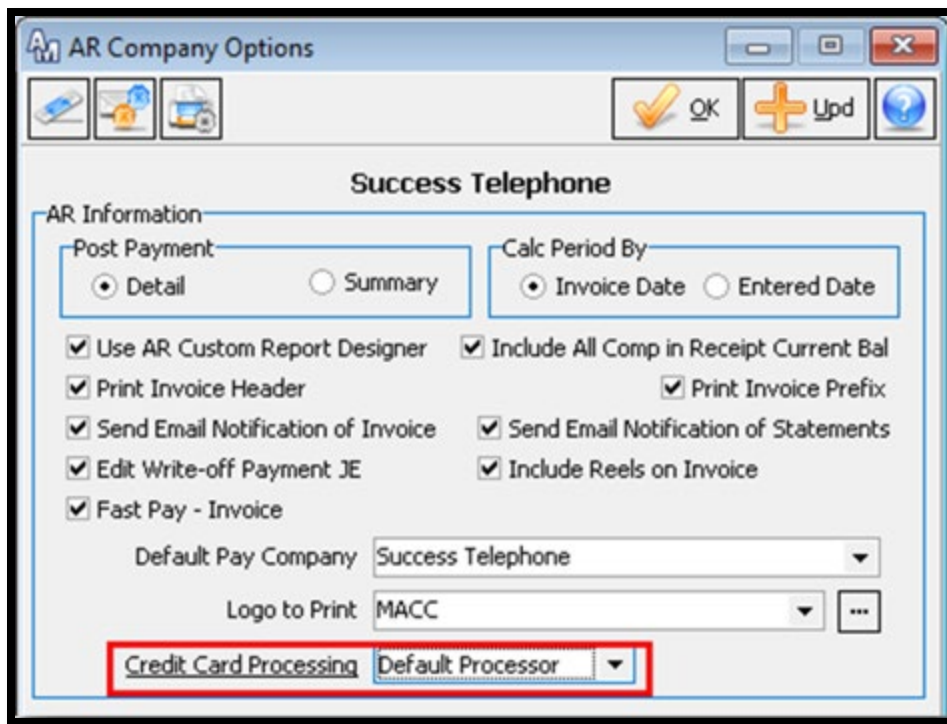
AR Company Options

OK
Upd

Success Telephone

AR Information

Post Payment
Detail
Summary

Calc Period By
Invoice Date
Entered Date

Use AR Custom Report Designer
Include All Comp in Receipt Current Bal
Print Invoice Header
Print Invoice Prefix
Send Email Notification of Invoice
Send Email Notification of Statements
Edit Write-off Payment JE
Include Reels on Invoice
Fast Pay - Invoice

Default Pay Company Success Telephone
Logo to Print MACC
Credit Card Processing Default Processor